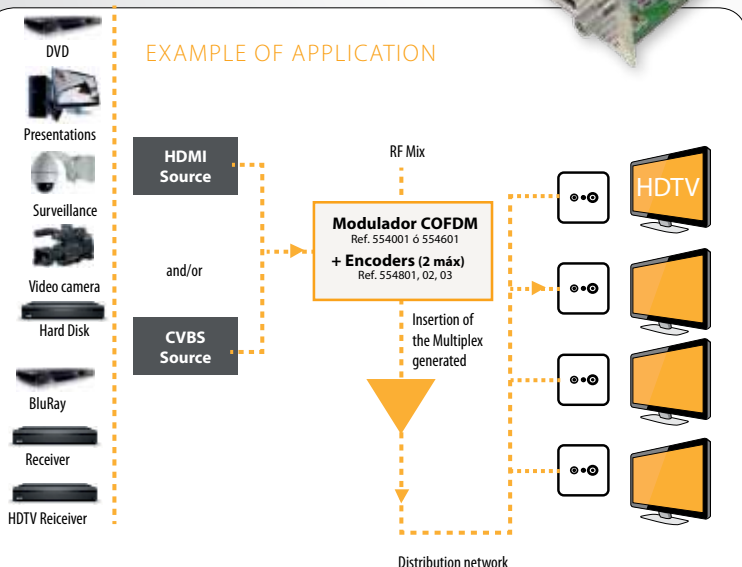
DVD

Presentations

Surveillance

Video camera

Hard Disk

BluRay

Receiver

HDTV Reiceiver

EXAMPLE OF APPLICATION

HDMI Source

and/or

CVBS Source

RF Mix

Modulador COFDM
Ref. 554001 ó 554601
+ Encoders (2 máx)
Ref. 554801, 02, 03

Insertion of the Multiplex generated

HDTV

Distribution network